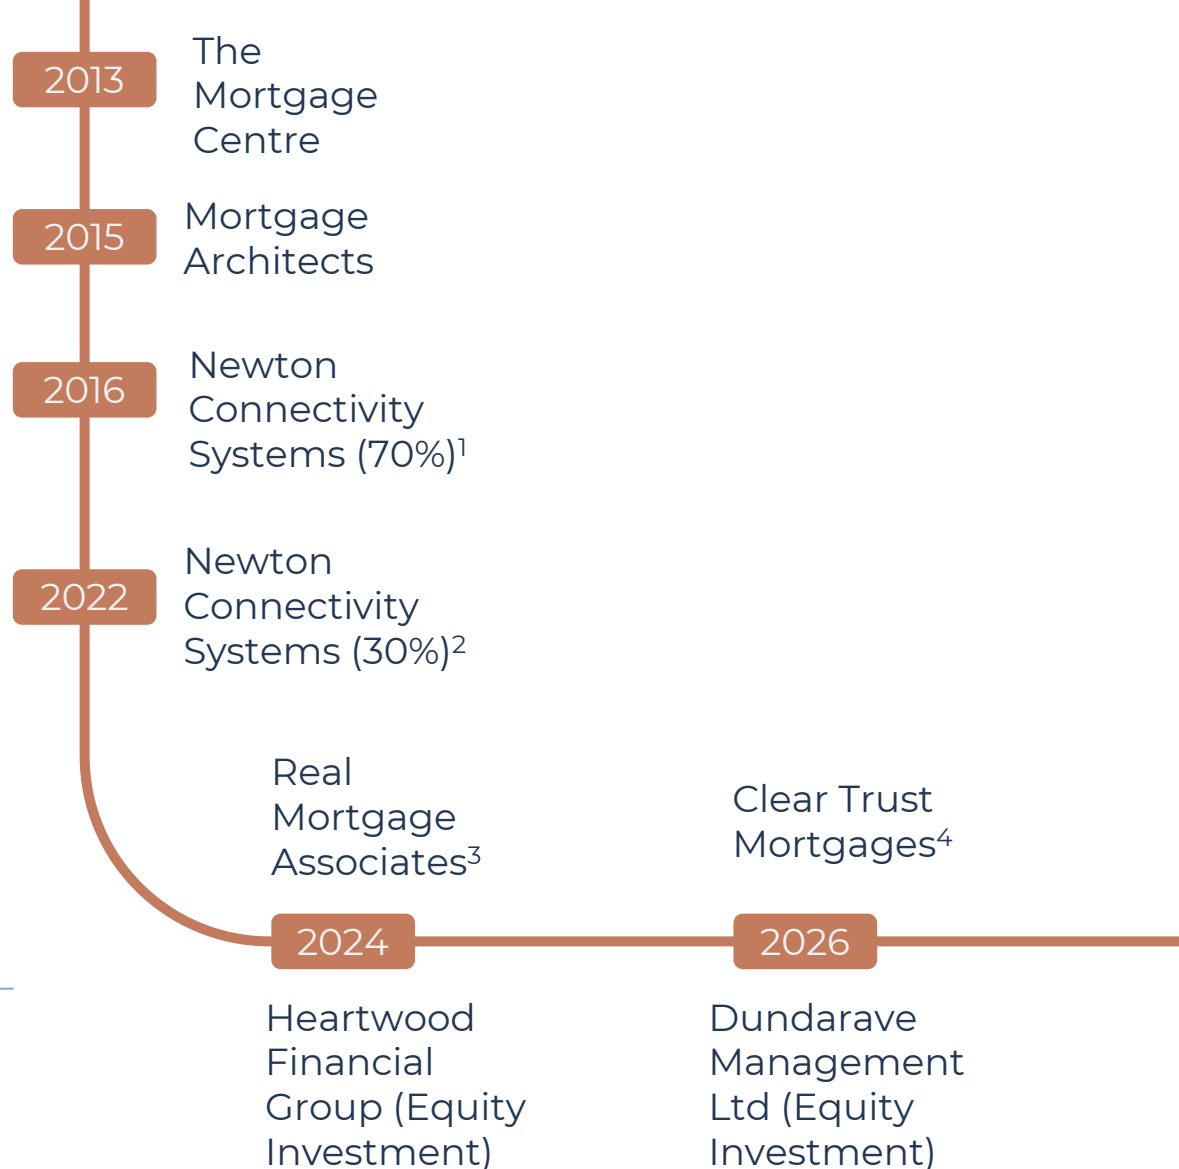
2013
The Mortgage Centre

2015
Mortgage Architects

2016
Newton Connectivity Systems (70%)$^1$

2022
Newton Connectivity Systems (30%)$^2$

Real Mortgage Associates$^3$

2024

Heartwood Financial Group (Equity Investment)

Clear Trust Mortgages$^4$

2026

Dundarave Management Ltd (Equity Investment)